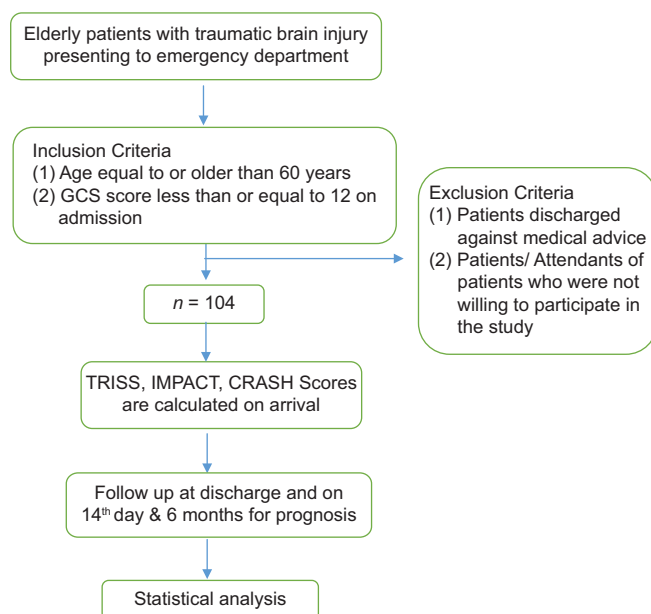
Elderly patients with traumatic brain injury presenting to emergency department

Inclusion Criteria
(1) Age equal to or older than 60 years
(2) GCS score less than or equal to 12 on admission

Exclusion Criteria
(1) Patients discharged against medical advice
(2) Patients/ Attendants of patients who were not willing to participate in the study

$n$ = 104

TRISS, IMPACT, CRASH Scores are calculated on arrival

Follow up at discharge and on 14$^{th}$ day & 6 months for prognosis

Statistical analysis